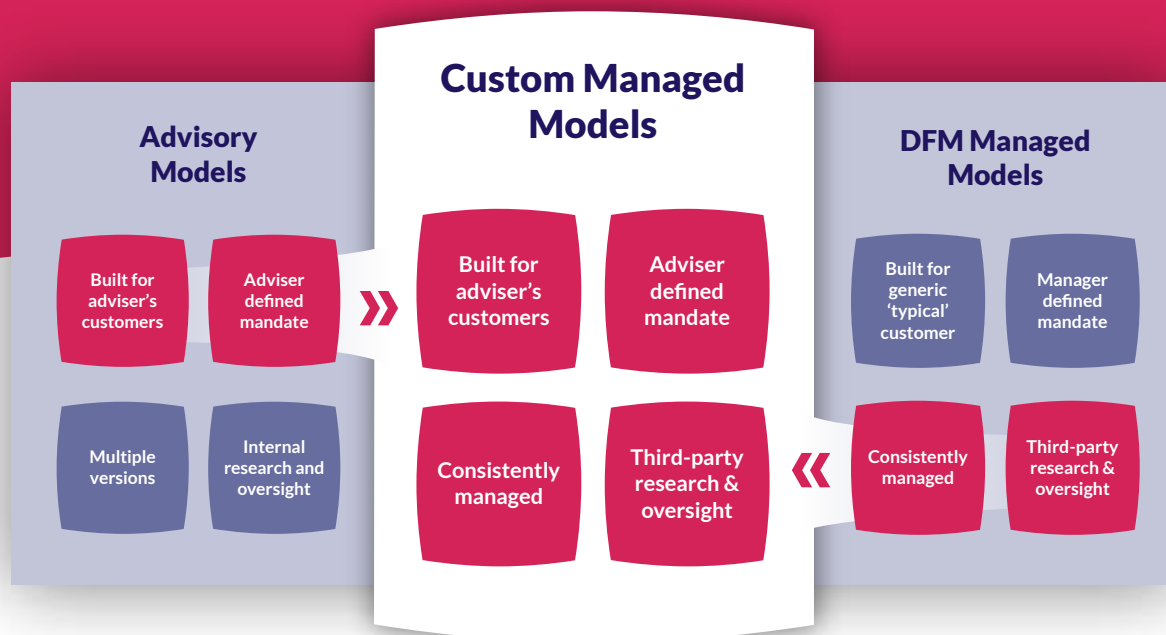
Advisory Models

Built for adviser's customers

Adviser defined mandate

Multiple versions

Internal research and oversight

»

Custom Managed Models

Built for adviser's customers

Adviser defined mandate

Consistently managed

Third-party research & oversight

«

DFM Managed Models

Built for generic 'typical' customer

Manager defined mandate

Consistently managed

Third-party research & oversight